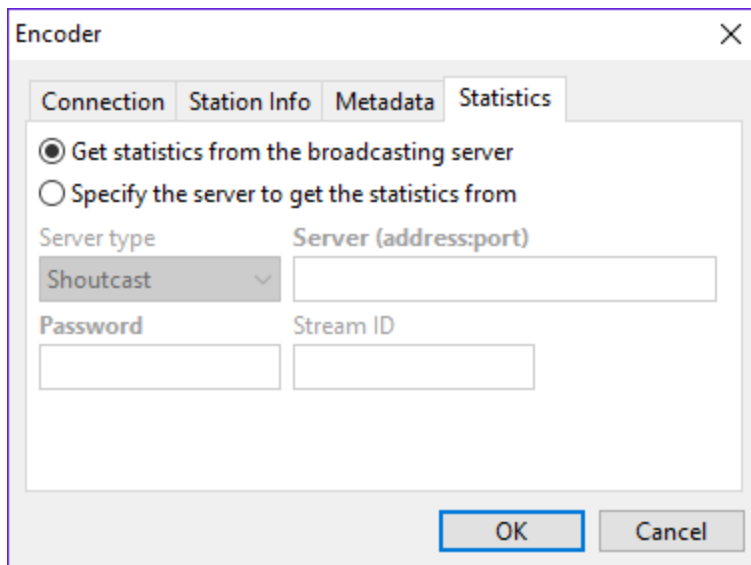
Encoder

×

Connection | Station Info | Metadata | Statistics

Get statistics from the broadcasting server

Specify the server to get the statistics from

Server type

Shoutcast

Server (address:port)

Password

Stream ID

OK

Cancel